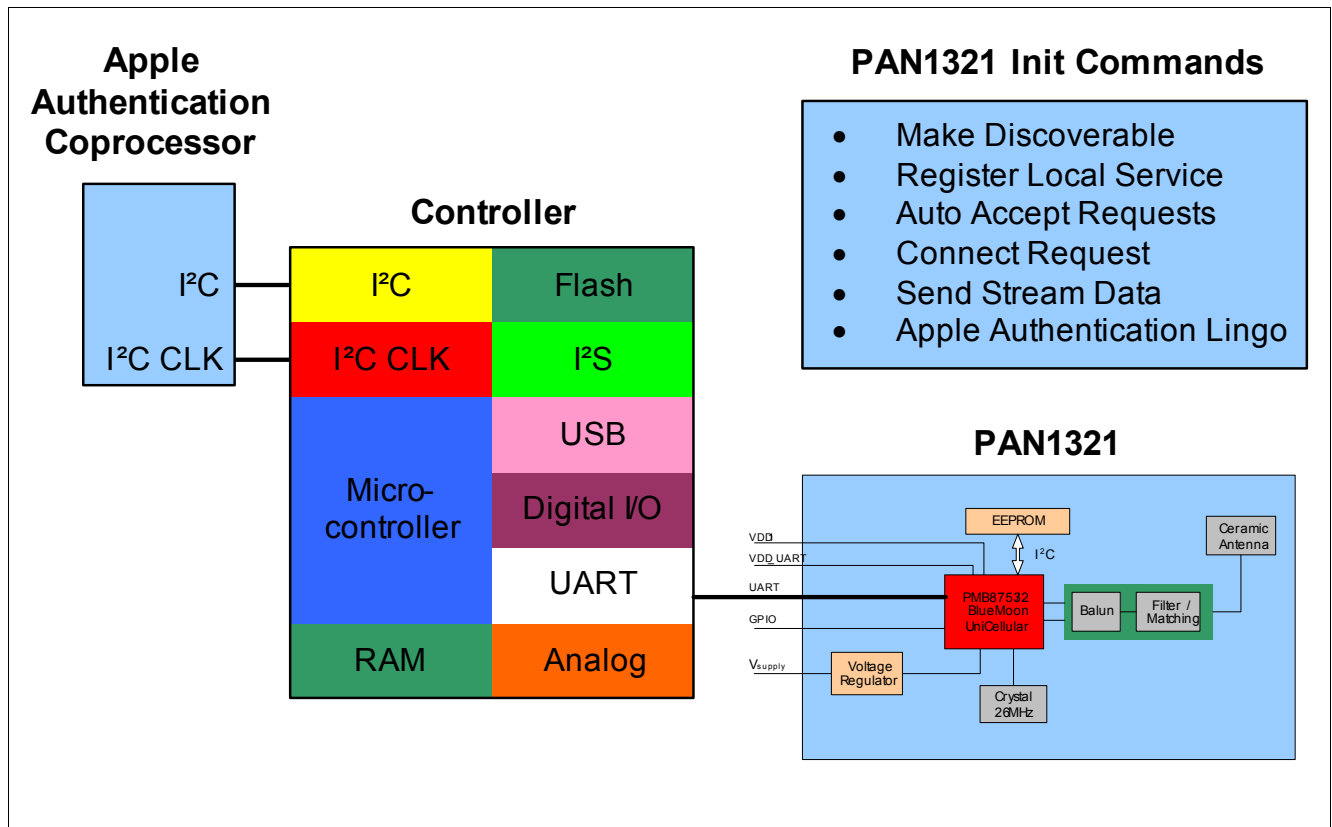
Apple Authentication Coprocessor

I²C

I²C CLK

Controller

| I²C | Flash |
|---|---|
| I²C CLK | I²S |
| Micro-controller | USB |
| | Digital I/O |
| | UART |
| RAM | Analog |

PAN1321 Init Commands

- Make Discoverable
- Register Local Service
- Auto Accept Requests
- Connect Request
- Send Stream Data
- Apple Authentication Lingo

PAN1321

VDD

VDD UART

UART

GPIO

$V_{supply}$

EEPROM

I²C

Ceramic Antenna

PMB87532 BlueMoon UniCellular

Balun

Filter / Matching

Voltage Regulator

Crystal 26MHz